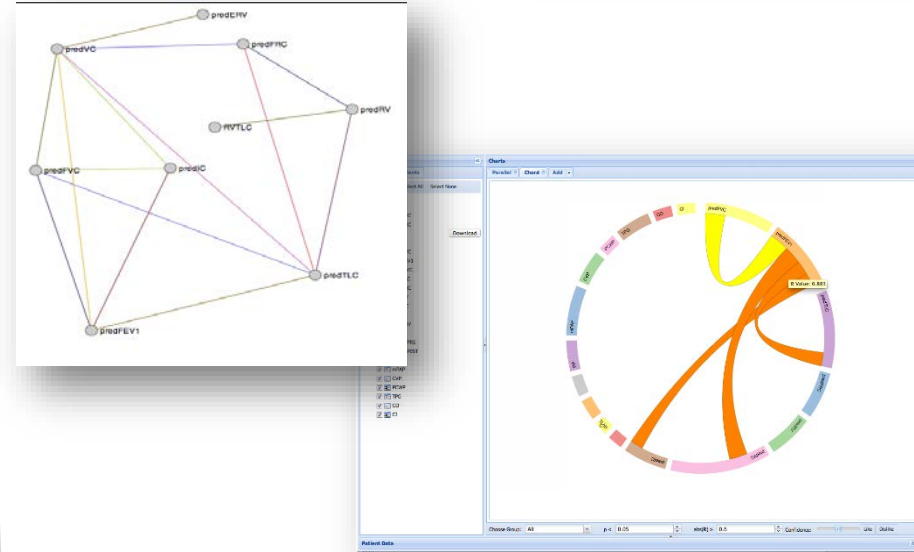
predERV
predVC
predFRC
predRV
RVTLC
predFVC
predIC
predTLC
predFEV1

Charts
Parallel
Chord
Add
Select All
Select None
Download
R Value: 0.881
predFVC
CI
Choose Group: All
p < 0.05
abs(R) > 0.5
Confidence
Patient Data